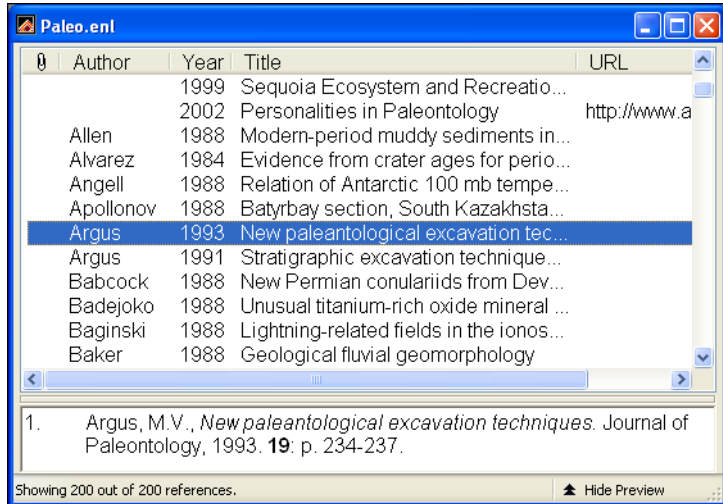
Paleo.enl

| 0 | Author | Year | Title | URL |
|---|---|---|---|---|
| | | 1999 | Sequoia Ecosystem and Recreatio... | |
| | | 2002 | Personalities in Paleontology | http://www.a |
| | Allen | 1988 | Modern-period muddy sediments in... | |
| | Alvarez | 1984 | Evidence from crater ages for perio... | |
| | Angell | 1988 | Relation of Antarctic 100 mb tempe... | |
| | Apollonov | 1988 | Batyrbay section, South Kazakhsta... | |
| | Argus | 1993 | New paleantological excavation tec... | |
| | Argus | 1991 | Stratigraphic excavation technique... | |
| | Babcock | 1988 | New Permian conulariids from Dev... | |
| | Badejoko | 1988 | Unusual titanium-rich oxide mineral ... | |
| | Baginski | 1988 | Lightning-related fields in the ionos... | |
| | Baker | 1988 | Geological fluvial geomorphology | |

1. Argus, M.V., *New paleantological excavation techniques.* Journal of Paleontology, 1993. **19**: p. 234-237.

Showing 200 out of 200 references.

Hide Preview